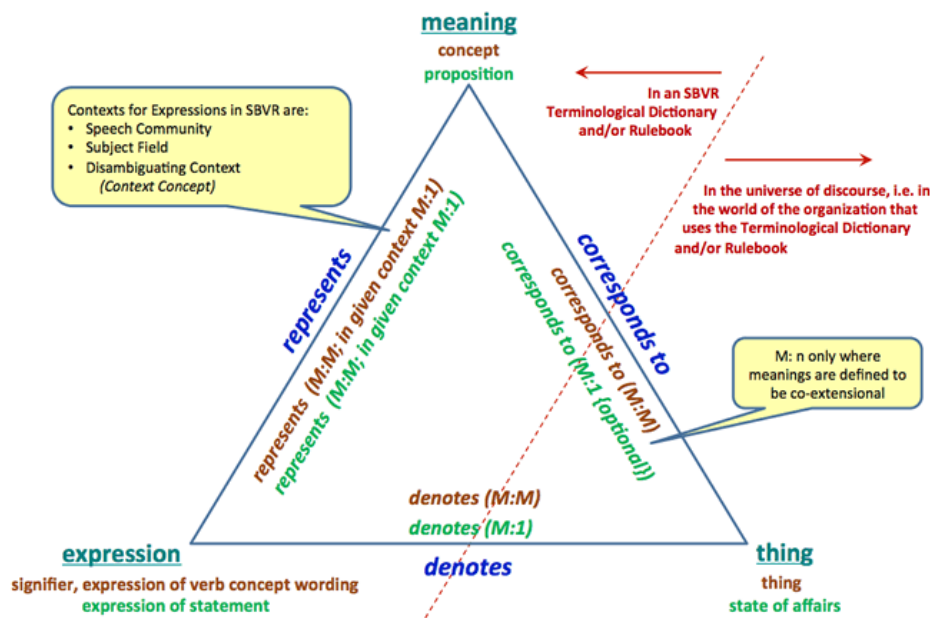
meaning
concept
proposition

In an SBVR Terminological Dictionary and/or Rulebook

In the universe of discourse, i.e. in the world of the organization that uses the Terminological Dictionary and/or Rulebook

Contexts for Expressions in SBVR are:
• Speech Community
• Subject Field
• Disambiguating Context (Context Concept)

represents

represents (M:M; in given context M:1)
represents (M:M; in given context M:1)

corresponds to

corresponds to (M:M)
corresponds to (M:1 {optional})

M: n only where meanings are defined to be co-extensional

denotes (M:M)
denotes (M:1)

expression
signifier, expression of verb concept wording
expression of statement

denotes

thing
thing
state of affairs